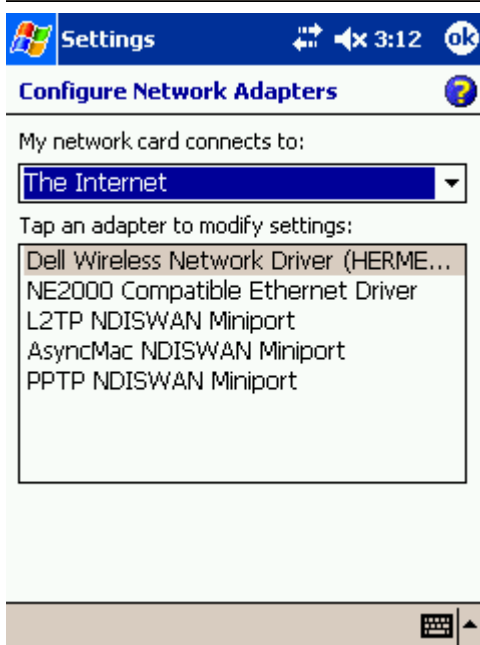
Settings 3:12 ok

Configure Network Adapters

My network card connects to:

The Internet

Tap an adapter to modify settings:

Dell Wireless Network Driver (HERME...
NE2000 Compatible Ethernet Driver
L2TP NDISWAN Miniport
AsyncMac NDISWAN Miniport
PPTP NDISWAN Miniport